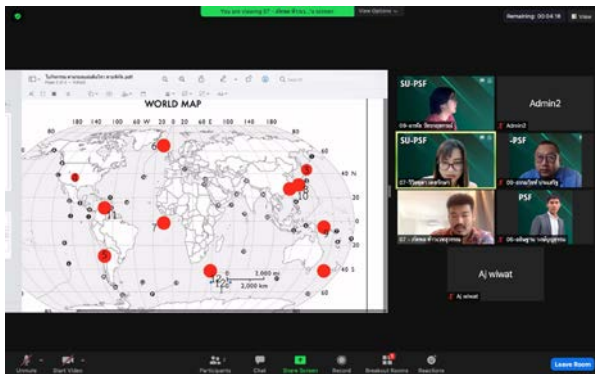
You are viewing 07 - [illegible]'s screen View Options

Remaining: 00:24:16 View

WORLD MAP

180 140 100 60 W 20 0 20 60 E 100 140 180

60

40 N

20

0

20

40 S

60

0 2,000 mi
0 2,000 km

SU-PSF

Admin2

Admin2

SU-PSF

-PSF

PSF

Aj wiwat

Aj wiwat

Unmute Start Video Participants Chat Share Screen Record Breakout Rooms Reactions Leave Room